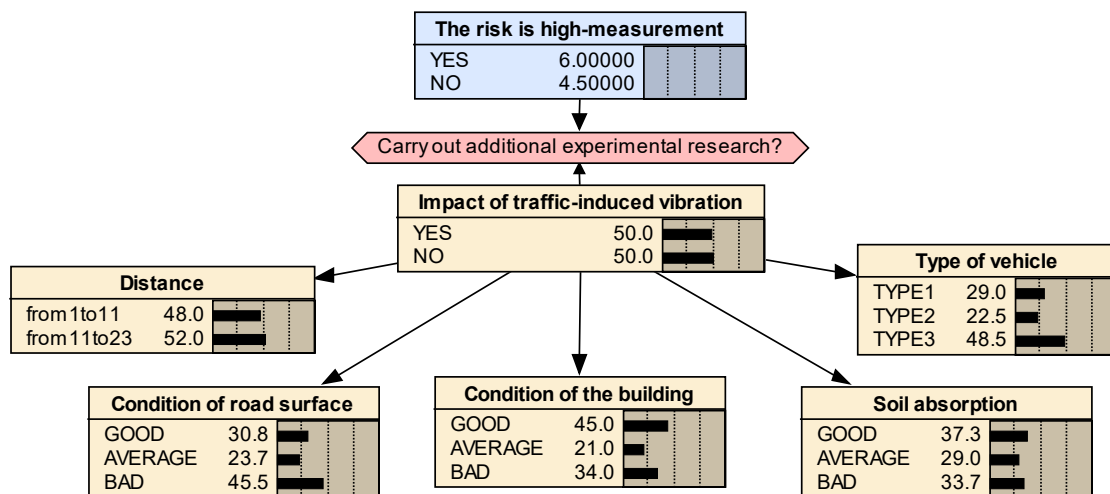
**The risk is high-measurement**

| | |
|---|---|
| YES | 6.00000 |
| NO | 4.50000 |

Carry out additional experimental research?

**Impact of traffic-induced vibration**

| | |
|---|---|
| YES | 50.0 |
| NO | 50.0 |

**Distance**

| | |
|---|---|
| from1to11 | 48.0 |
| from11to23 | 52.0 |

**Type of vehicle**

| | |
|---|---|
| TYPE1 | 29.0 |
| TYPE2 | 22.5 |
| TYPE3 | 48.5 |

**Condition of road surface**

| | |
|---|---|
| GOOD | 30.8 |
| AVERAGE | 23.7 |
| BAD | 45.5 |

**Condition of the building**

| | |
|---|---|
| GOOD | 45.0 |
| AVERAGE | 21.0 |
| BAD | 34.0 |

**Soil absorption**

| | |
|---|---|
| GOOD | 37.3 |
| AVERAGE | 29.0 |
| BAD | 33.7 |